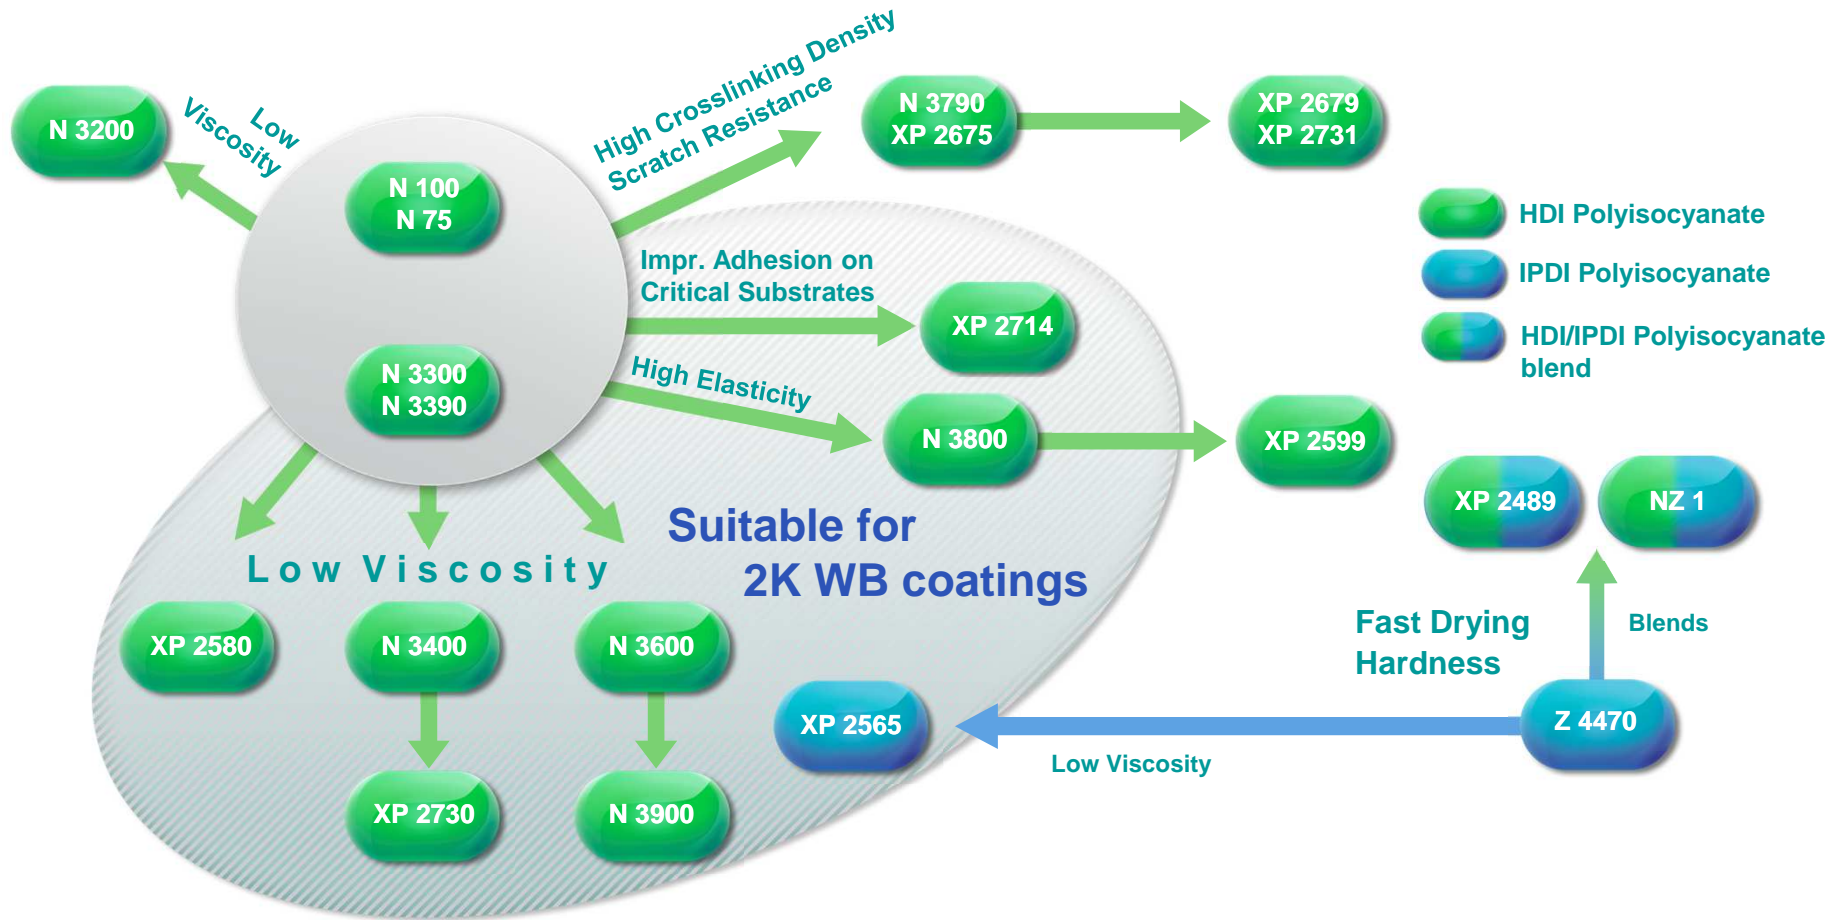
N 3200

Low Viscosity

N 100
N 75

N 3300
N 3390

High Crosslinking Density
Scratch Resistance

N 3790
XP 2675

XP 2679
XP 2731

HDI Polyisocyanate

IPDI Polyisocyanate

HDI/IPDI Polyisocyanate blend

Impr. Adhesion on Critical Substrates

XP 2714

High Elasticity

N 3800

XP 2599

XP 2489

NZ 1

Low Viscosity

Suitable for
2K WB coatings

XP 2580

N 3400

N 3600

XP 2730

N 3900

Fast Drying
Hardness

Blends

XP 2565

Z 4470

Low Viscosity